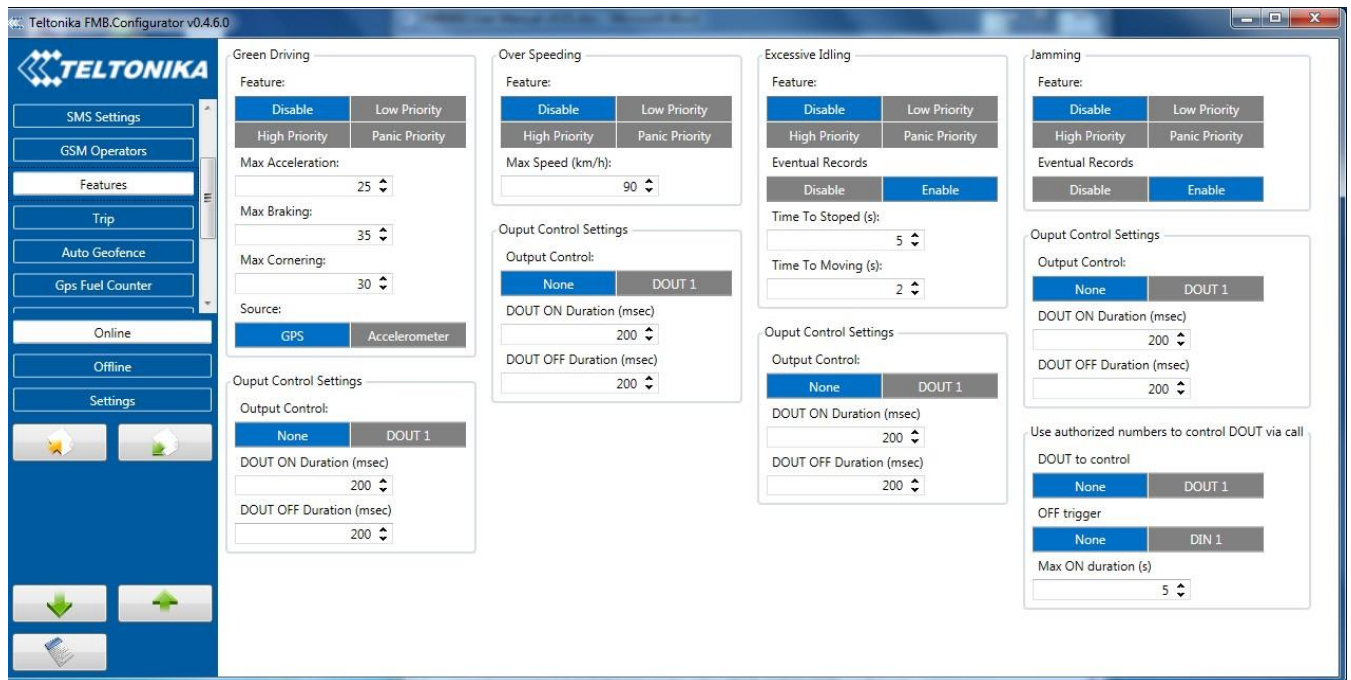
Teltonika FMB.Configurator v0.4.6.0

TELTONIKA

SMS Settings
GSM Operators
Features
Trip
Auto Geofence
Gps Fuel Counter
Online
Offline
Settings

Green Driving
Feature:
Disable | Low Priority
High Priority | Panic Priority
Max Acceleration:
25
Max Braking:
35
Max Cornering:
30
Source:
GPS | Accelerometer

Ouput Control Settings
Output Control:
None | DOUT 1
DOUT ON Duration (msec)
200
DOUT OFF Duration (msec)
200

Over Speeding
Feature:
Disable | Low Priority
High Priority | Panic Priority
Max Speed (km/h):
90

Ouput Control Settings
Output Control:
None | DOUT 1
DOUT ON Duration (msec)
200
DOUT OFF Duration (msec)
200

Excessive Idling
Feature:
Disable | Low Priority
High Priority | Panic Priority
Eventual Records
Disable | Enable
Time To Stoped (s):
5
Time To Moving (s):
2

Ouput Control Settings
Output Control:
None | DOUT 1
DOUT ON Duration (msec)
200
DOUT OFF Duration (msec)
200

Jamming
Feature:
Disable | Low Priority
High Priority | Panic Priority
Eventual Records
Disable | Enable

Ouput Control Settings
Output Control:
None | DOUT 1
DOUT ON Duration (msec)
200
DOUT OFF Duration (msec)
200

Use authorized numbers to control DOUT via call
DOUT to control
None | DOUT 1
OFF trigger
None | DIN 1
Max ON duration (s)
5